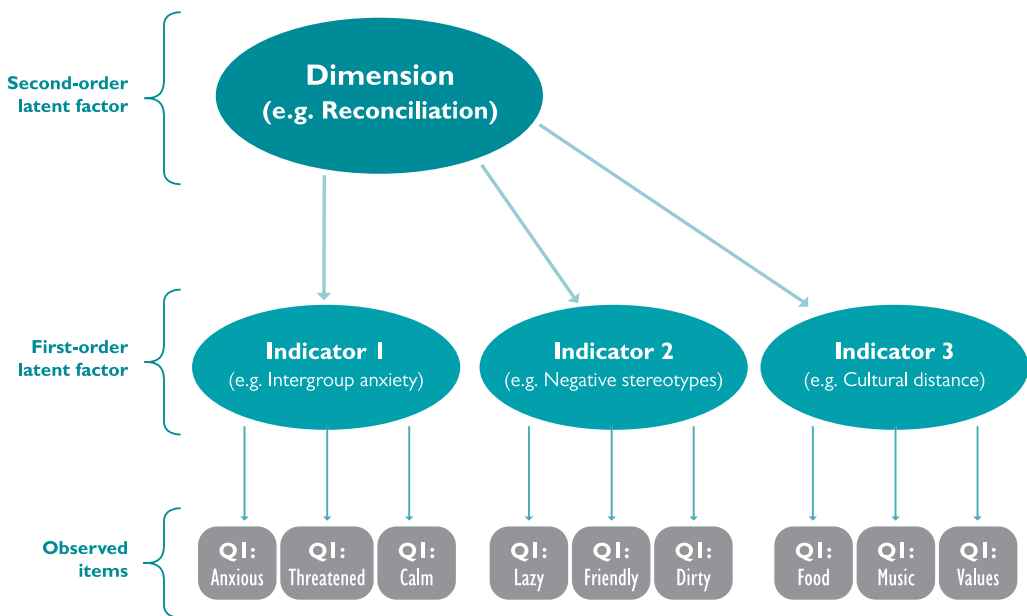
Second-order latent factor

Dimension
(e.g. Reconciliation)

First-order latent factor

Indicator 1
(e.g. Intergroup anxiety)

Indicator 2
(e.g. Negative stereotypes)

Indicator 3
(e.g. Cultural distance)

Observed items

QI: Anxious

QI: Threatened

QI: Calm

QI: Lazy

QI: Friendly

QI: Dirty

QI: Food

QI: Music

QI: Values